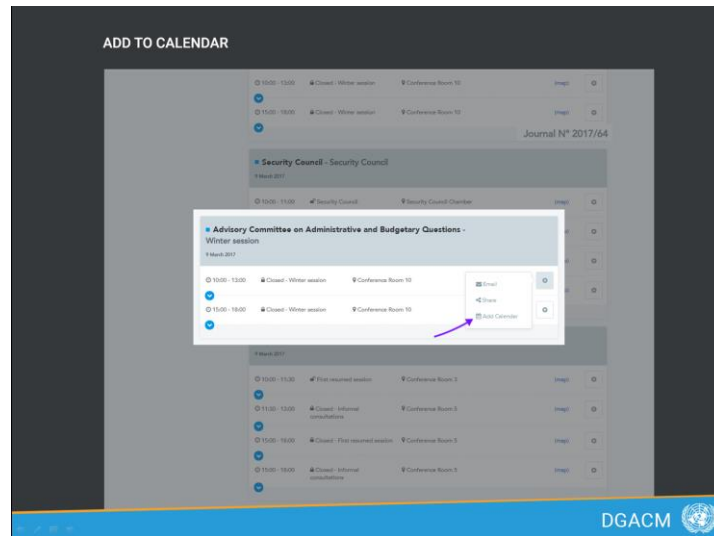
ADD TO CALENDAR

10:00 - 13:00 Closed - Winter session Conference Room 10 (map)

15:00 - 18:00 Closed - Winter session Conference Room 10 (map)

Journal N° 2017/64

Security Council - Security Council

9 March 2017

10:00 - 11:00 Security Council Security Council Chamber (map)

Advisory Committee on Administrative and Budgetary Questions - Winter session

9 March 2017

10:00 - 13:00 Closed - Winter session Conference Room 10

15:00 - 18:00 Closed - Winter session Conference Room 10

Email

Share

Add Calendar

9 March 2017

10:00 - 11:30 First resumed session Conference Room 3 (map)

11:00 - 13:00 Closed - Informal consultations Conference Room 3 (map)

15:00 - 16:00 Closed - First resumed session Conference Room 3 (map)

15:00 - 18:00 Closed - Informal consultations Conference Room 3 (map)

DGACM